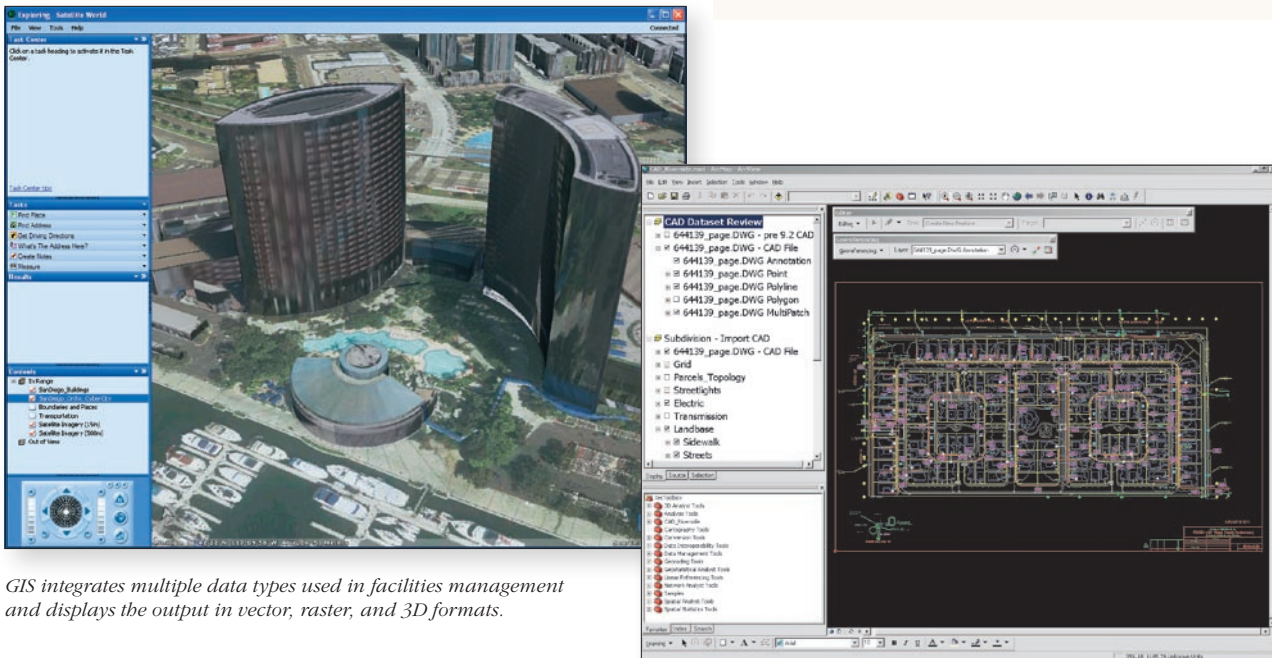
Exploring - Satellite World

File View Tools Help

Connected

Task Center

Click on a task heading to activate it in the Task Center.

Task Center tips

Tasks

Find Place

Find Address

Get Driving Directions

What's The Address Here?

Create Notes

Measure

Results

Contents

In Range

SanDiego_Buildings

Boundaries and Places

Transportation

Satellite Imagery (15m)

Satellite Imagery (500m)

Out of View

CAD Dataset Review

644139_page.DWG - pre 9.2 CAD

644139_page.DWG - CAD File

644139_page.DWG Annotation

644139_page.DWG Point

644139_page.DWG Polyline

644139_page.DWG Polygon

644139_page.DWG MultiPatch

Subdivision - Import CAD

644139_page.DWG - CAD File

Grid

Parcels_Topology

Streetlights

Electric

Transmission

Landbase

Sidewalk

Streets

Display Source Selection

3D Analyst Tools

Analysis Tools

CAD_Poweruse

Cartography Tools

Conversion Tools

Data Interoperability Tools

Data Management Tools

Geocoding Tools

Geostatistical Analyst Tools

Linear Referencing Tools

Network Analyst Tools

Samples

Spatial Analyst Tools

Spatial Statistics Tools

Favorites Index Search

Editing Georeferencing Layer: 644139_page.DWG Annotation

Create New Feature

GIS integrates multiple data types used in facilities management and displays the output in vector, raster, and 3D formats.